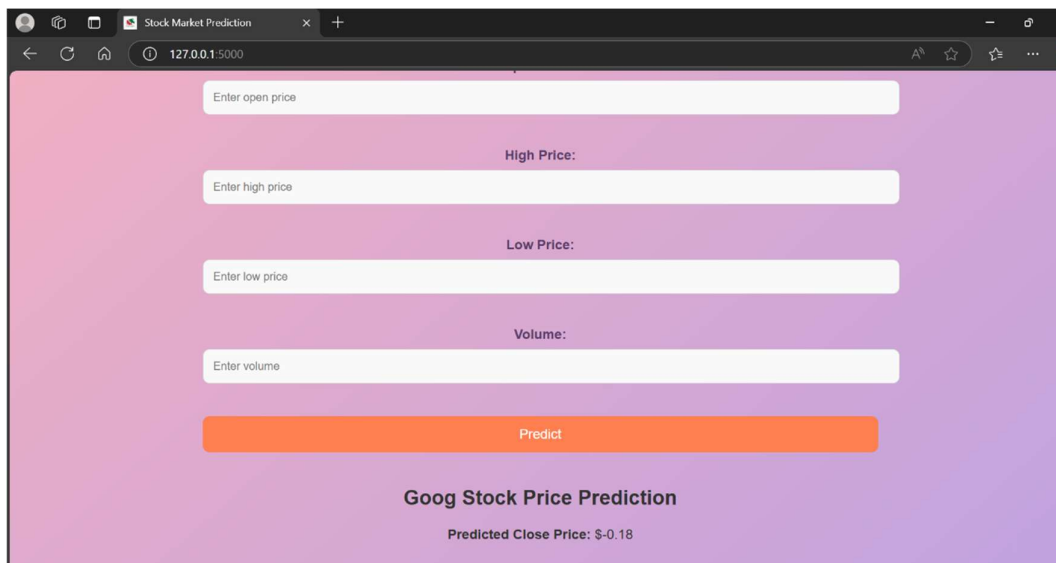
Stock Market Prediction

127.0.0.1:5000

Enter open price

High Price:

Enter high price

Low Price:

Enter low price

Volume:

Enter volume

Predict

Goog Stock Price Prediction

**Predicted Close Price:** $-0.18